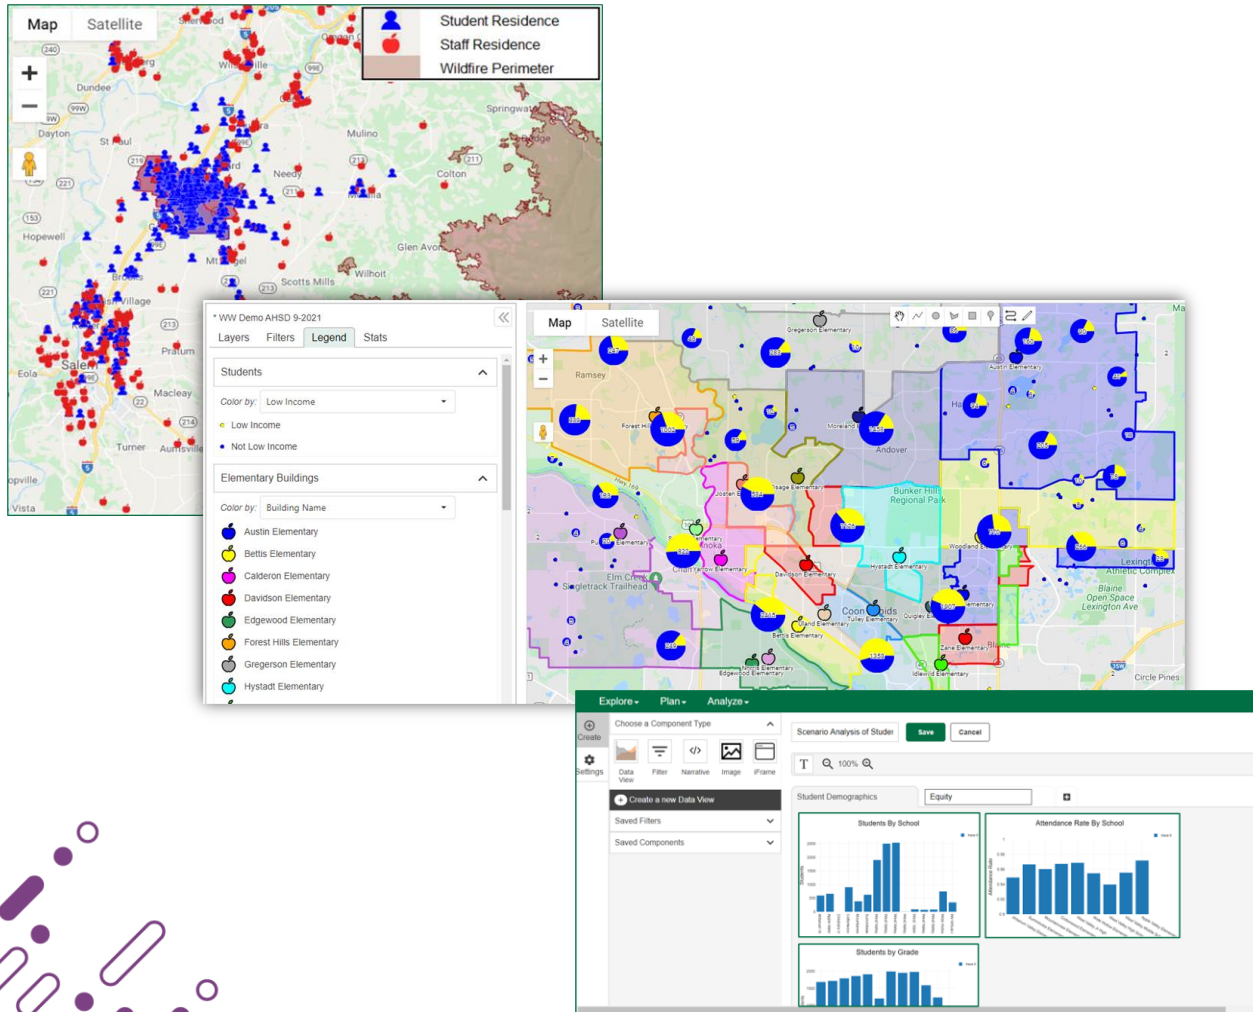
Map Satellite

Student Residence
Staff Residence
Wildfire Perimeter

Dundee
Dayton
St Paul
Hopewell
Salem
Eola
Macleay
Turner
Aumsville
Mulino
Needy
Colton
Springwater
Glen Avon
Scotts Mills
Wilhoit
Pratum
Brooks
Vista

* WW Demo AHSD 9-2021
Layers Filters Legend Stats

Students
Color by: Low Income
Low Income
Not Low Income

Elementary Buildings
Color by: Building Name
Austin Elementary
Bettis Elementary
Calderon Elementary
Davidson Elementary
Edgewood Elementary
Forest Hills Elementary
Gregerson Elementary
Hystadt Elementary

Map Satellite

Ramsey
Gregerson Elementary
Austin Elementary
Forest Hills
Moreland
Andover
Bunker Hills Regional Park
Hystadt Elementary
Davidson Elementary
Elm Creek
Singletrack Trailhead
Coon Rapids
Tulley Elementary
Bettis Elementary
Zane Elementary
Idlewild Elementary
Edgewood Elementary
Blaine
Open Space Lexington Ave
Lexington Athletic Complex
Circle Pines
Woodland Elementary

Explore Plan Analyze
Create
Settings
Choose a Component Type
Data View Filter Narrative Image iFrame
Create a new Data View
Saved Filters
Saved Components
Scenario Analysis of Studen
Save
Cancel
100%
Student Demographics
Equity
Students By School
Attendance Rate By School
Students by Grade